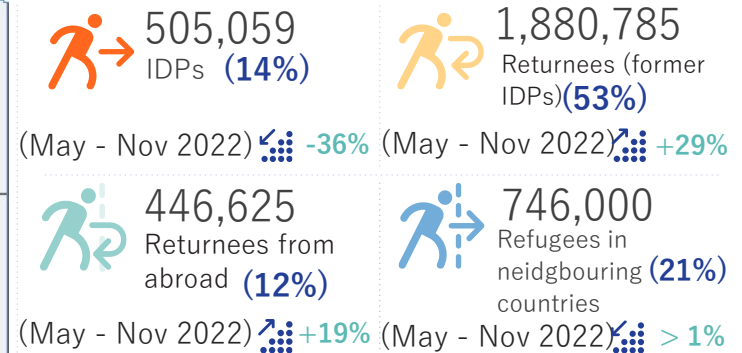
505,059
IDPs (14%)

(May - Nov 2022) -36%

1,880,785
Returnees (former IDPs)(53%)

(May - Nov 2022) +29%

446,625
Returnees from abroad (12%)

(May - Nov 2022) +19%

746,000
Refugees in neidgbouring (21%) countries

(May - Nov 2022) > 1%